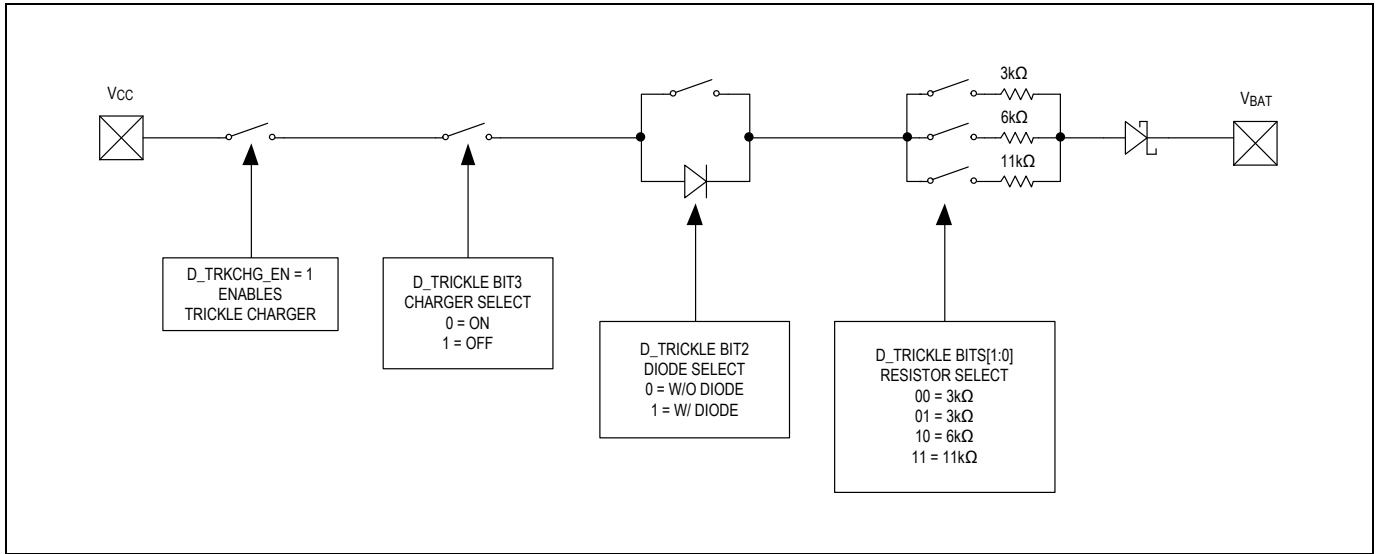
$V_{CC}$

3kΩ

6kΩ

11kΩ

$V_{BAT}$

D_TRKCHG_EN = 1
ENABLES
TRICKLE CHARGER

D_TRICKLE BIT3
CHARGER SELECT
0 = ON
1 = OFF

D_TRICKLE BIT2
DIODE SELECT
0 = W/O DIODE
1 = W/ DIODE

D_TRICKLE BITS[1:0]
RESISTOR SELECT
00 = 3kΩ
01 = 3kΩ
10 = 6kΩ
11 = 11kΩ